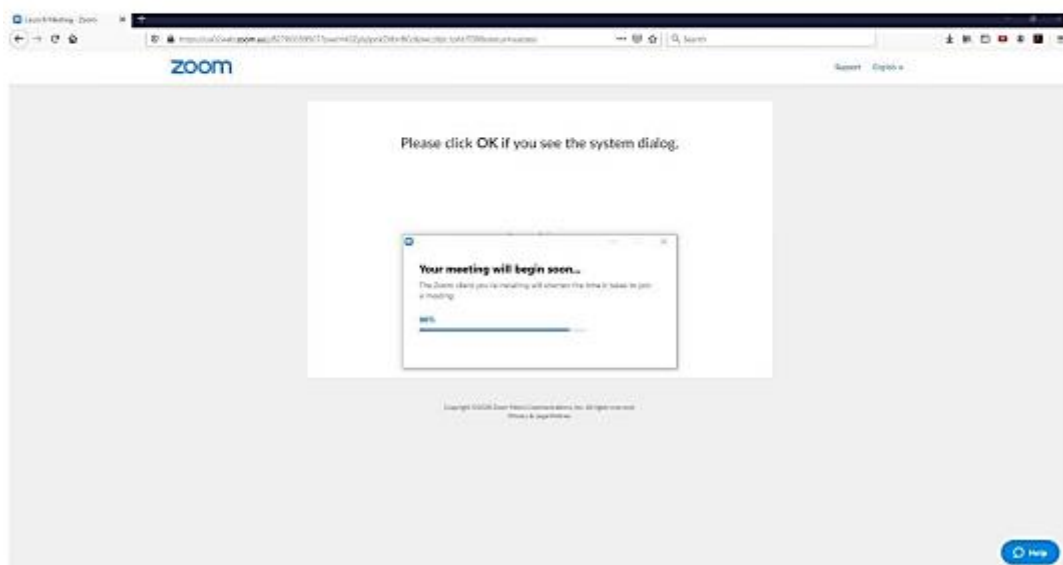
Launch Meeting - Zoom

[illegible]zoom.us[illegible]

Search

zoom

Support English

Please click OK if you see the system dialog.

Your meeting will begin soon...

The Zoom client you're installing will shorten the time it takes to join a meeting.

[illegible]%

Copyright ©2020 Zoom Video Communications, Inc. All rights reserved.
Privacy & Legal Policies

Help